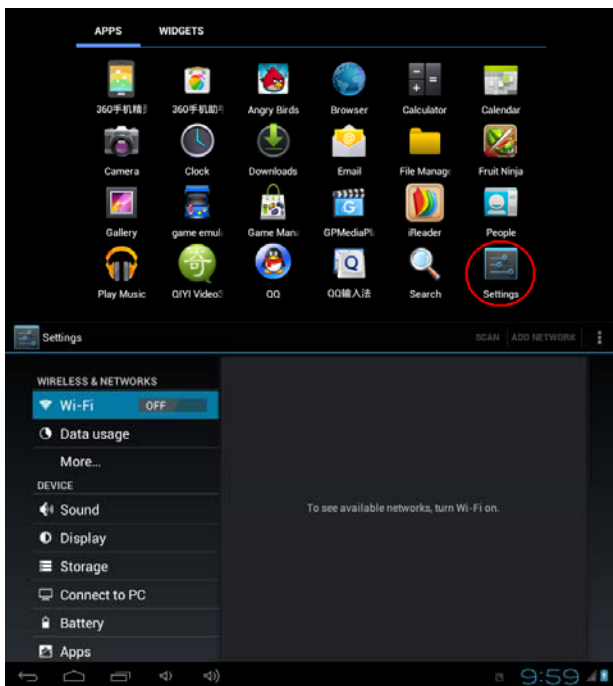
APPS WIDGETS

360手机精选
360手机助手
Angry Birds
Browser
Calculator
Calendar
Camera
Clock
Downloads
Email
File Manag
Fruit Ninja
Gallery
game emul
Game Man
GPMediaPl
iReader
People
Play Music
QIYI Video
QQ
QQ输入法
Search
Settings

Settings
SCAN ADD NETWORK

WIRELESS & NETWORKS
Wi-Fi OFF
Data usage
More...
DEVICE
Sound
Display
Storage
Connect to PC
Battery
Apps

To see available networks, turn Wi-Fi on.

9:59